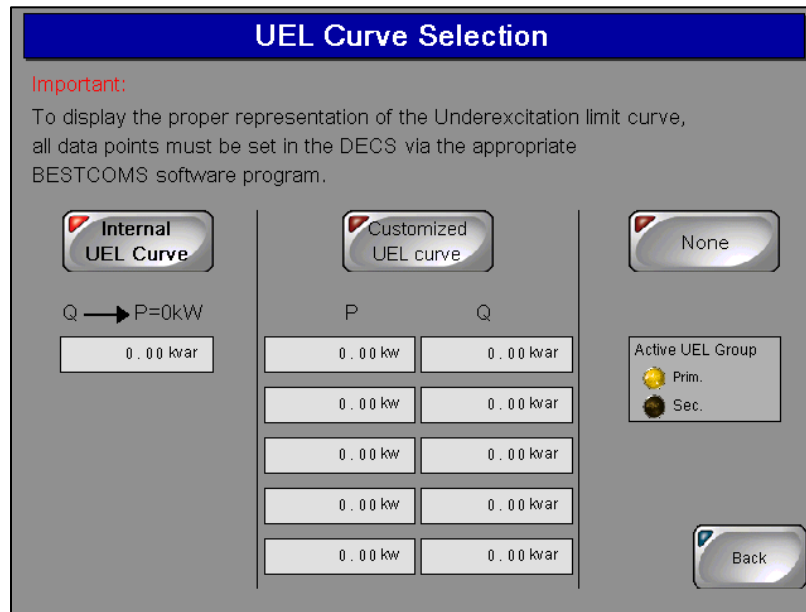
UEL Curve Selection

Important:

To display the proper representation of the Underexcitation limit curve, all data points must be set in the DECS via the appropriate BESTCOMS software program.

Internal UEL Curve

Customized UEL curve

None

Q → P=0kW

0.00 kvar

| P | Q |
|---|---|
| 0.00 kw | 0.00 kvar |
| 0.00 kw | 0.00 kvar |
| 0.00 kw | 0.00 kvar |
| 0.00 kw | 0.00 kvar |
| 0.00 kw | 0.00 kvar |

Active UEL Group
Prim.
Sec.

Back